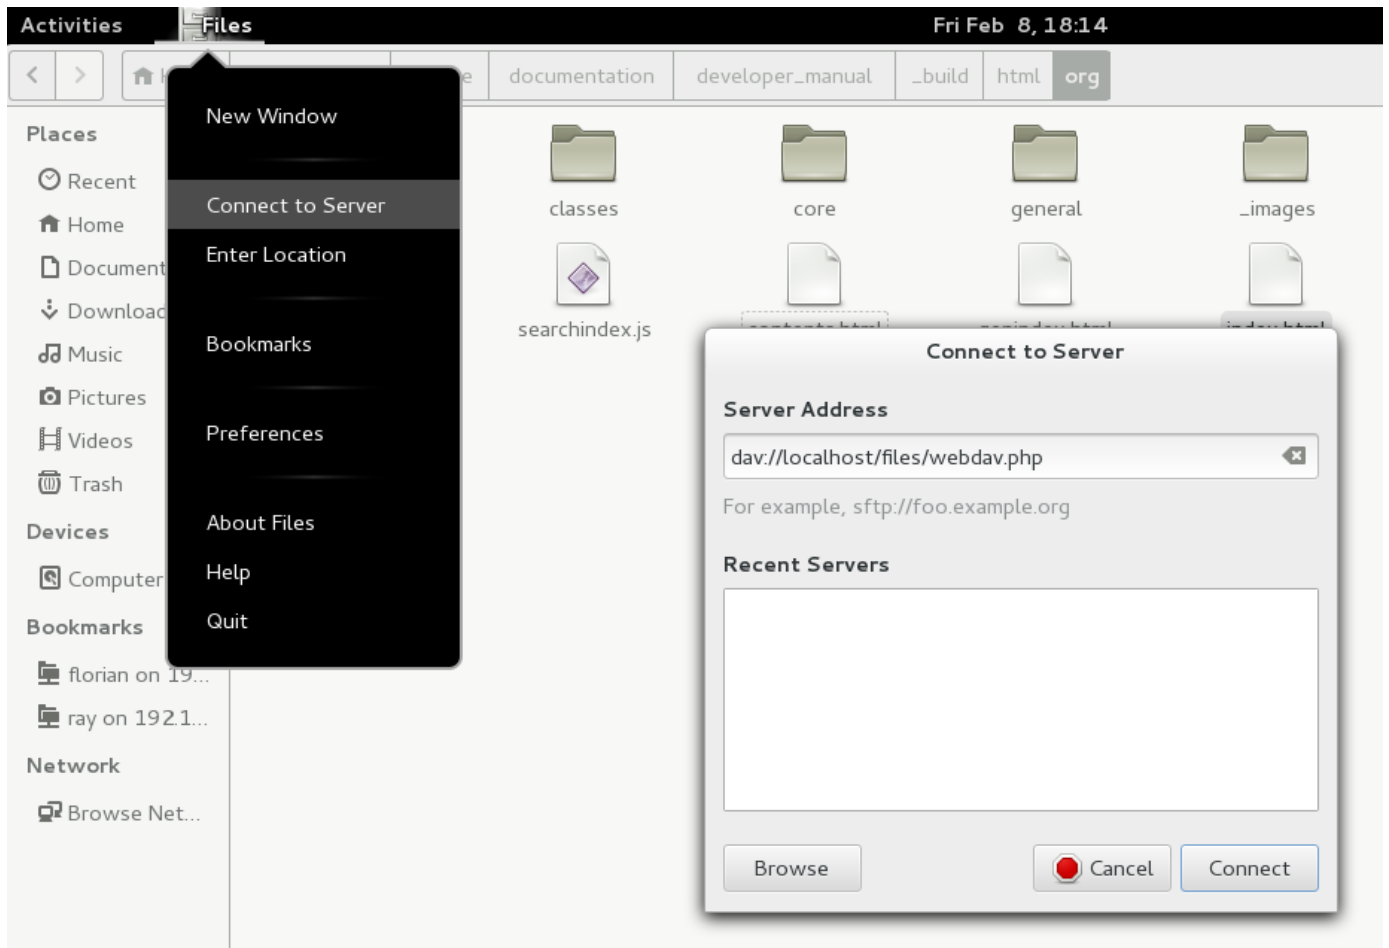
Activities Files Fri Feb 8, 18:14

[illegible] e documentation developer_manual _build html org

Places
Recent
Home
Document
Download
Music
Pictures
Videos
Trash
Devices
Computer
Bookmarks
florian on 19...
ray on 192.1...
Network
Browse Net...

New Window
Connect to Server
Enter Location
Bookmarks
Preferences
About Files
Help
Quit

classes core general _images
searchindex.js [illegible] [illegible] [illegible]

Connect to Server
Server Address
dav://localhost/files/webdav.php
For example, sftp://foo.example.org
Recent Servers
Browse Cancel Connect